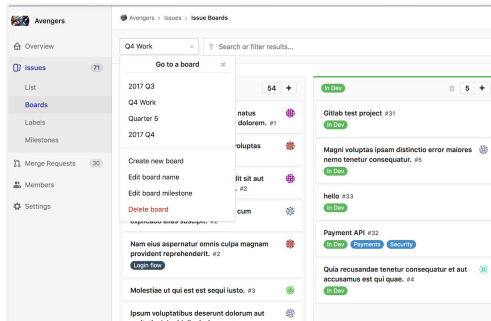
Avengers

Overview

Issues 71

List

Boards

Labels

Milestones

Merge Requests 30

Members

Settings

Avengers > Issues > Issue Boards

Q4 Work

Search or filter results...

Go to a board

2017 Q3

Q4 Work

Quarter 5

2017 Q4

Create new board

Edit board name

Edit board milestone

Delete board

54 +

natus dolorem. #1

voluptas

dit sit aut #2

cum

explicabo alias suscipit. #2

Nam eius aspernatur omnis culpa magnam provident reprehenderit. #2

Login flow

Molestiae ut qui est sequi iusto. #3

Ipsum voluptatibus deserunt dolorem aut

In Dev

5 +

Gitlab test project #31

Magni voluptas ipsam distinctio error maiores nemo tenetur consequatur. #5

In Dev

hello #33

In Dev

Payment API #32

In Dev Payments Security

Quia recusandae tenetur consequatur et aut accusamus est qui quae. #4

In Dev